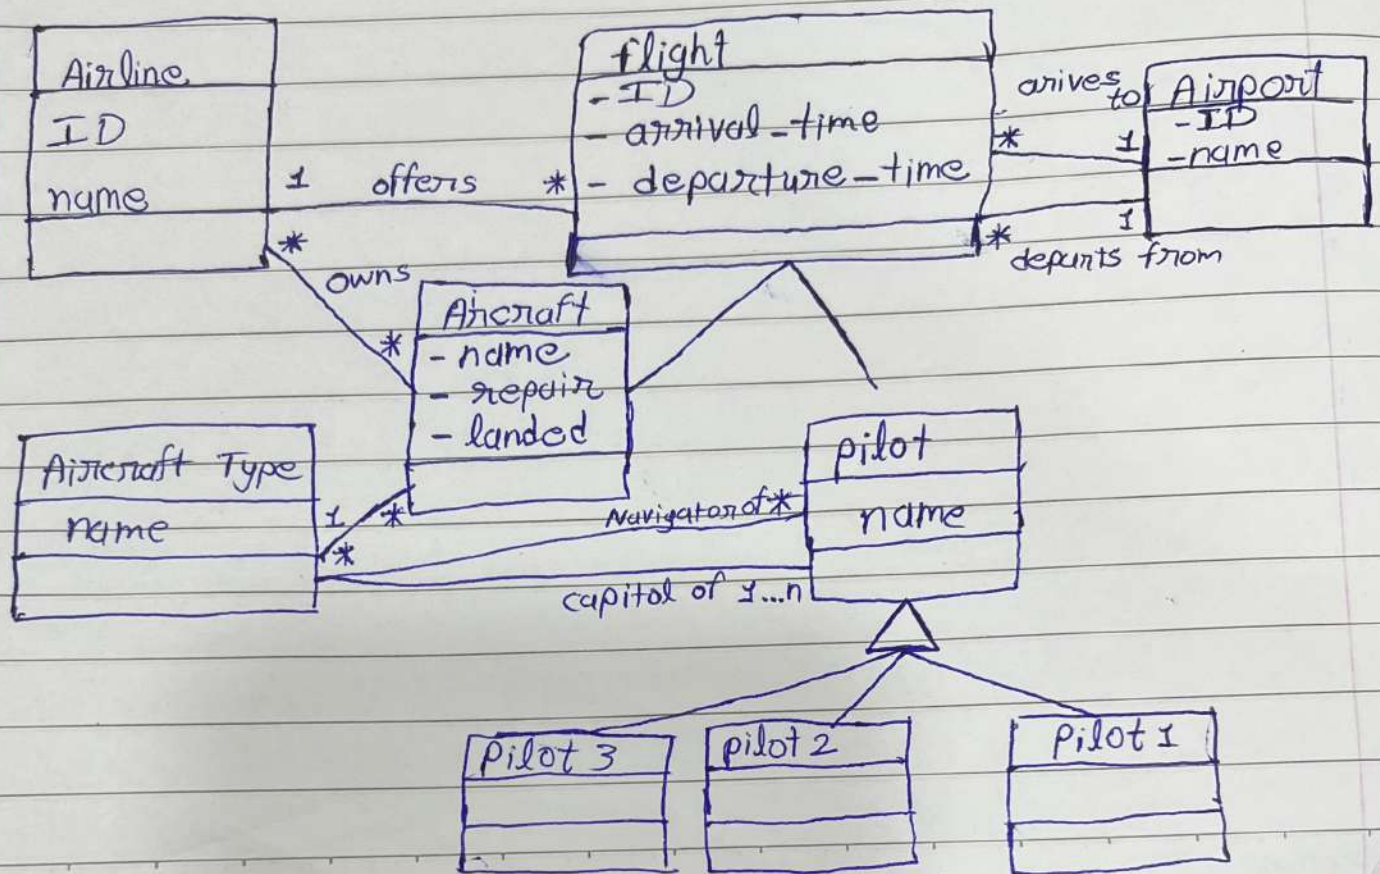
Airline
ID
name

1 offers *

flight
- ID
- arrival_time
- departure_time

arives to
* 1
Airport
- ID
- name
* 1
departs from

*
owns
*
Aircraft
- name
- repair
- landed

Aircraft Type
name

1 *
*
Navigator of *
capitol of 1...n

pilot
name

Pilot 3
pilot 2
Pilot 1